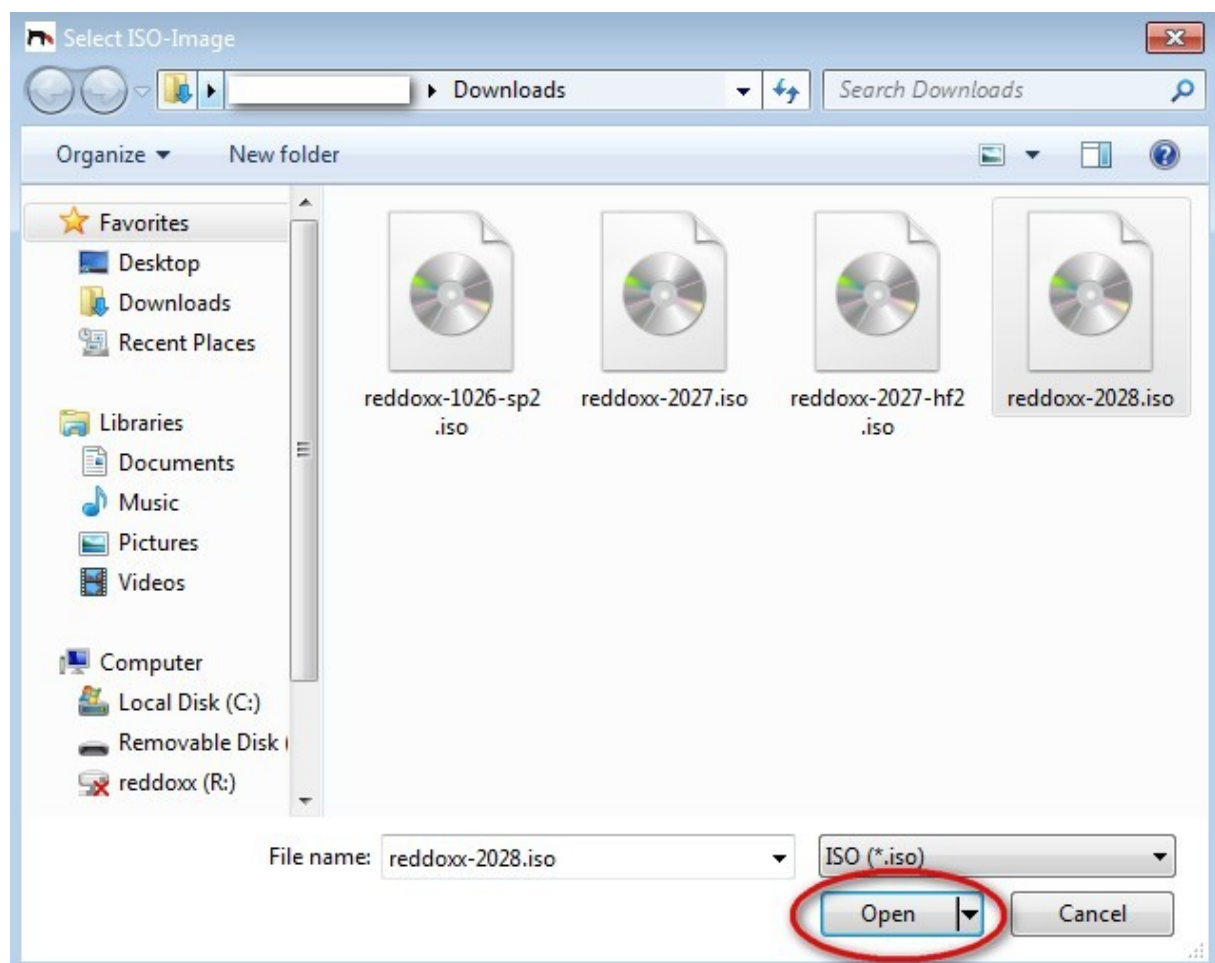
Select ISO-Image

Downloads

Search Downloads

Organize ▾ New folder

Favorites
Desktop
Downloads
Recent Places

Libraries
Documents
Music
Pictures
Videos

Computer
Local Disk (C:)
Removable Disk (
reddoxx (R:)

reddoxx-1026-sp2.iso

reddoxx-2027.iso

reddoxx-2027-hf2.iso

reddoxx-2028.iso

File name: reddoxx-2028.iso

ISO (*.iso)

Open

Cancel